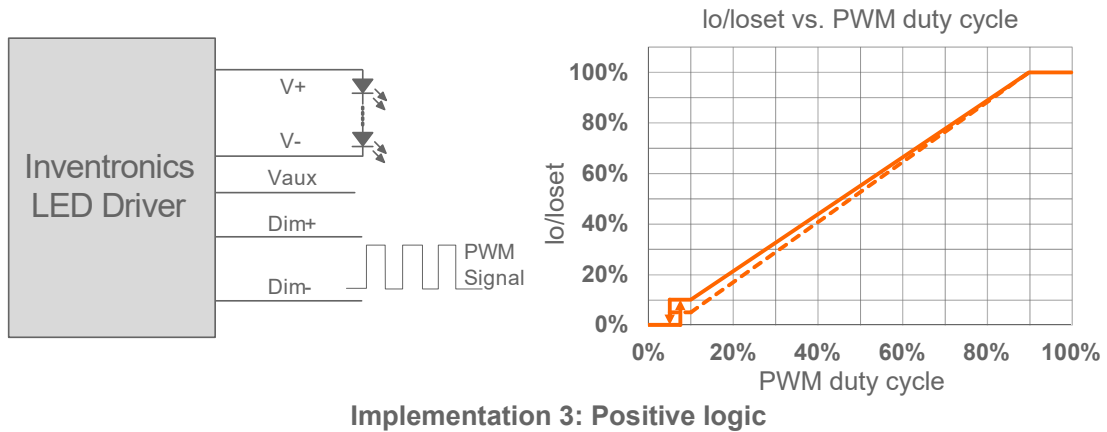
Inventronics LED Driver

V+

V-

Vaux

Dim+

Dim-

PWM Signal

Io/Ioset vs. PWM duty cycle

Io/Ioset

100%

80%

60%

40%

20%

0%

0%

20%

40%

60%

80%

100%

PWM duty cycle

Implementation 3: Positive logic